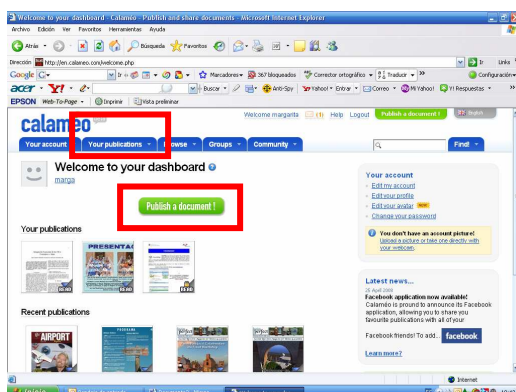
Welcome to your dashboard - Calameo - Publish and share documents - Microsoft Internet Explorer

Archivo Edición Ver Favoritos Herramientas Ayuda

Atrás Búsqueda Favoritos

Dirección http://en.calameo.com/welcome.php Ir Links

Google G Ir Marcadores 367 bloqueados Corrector ortográfico Traducir Configuración

acer Y! Buscar Anti-Spy Yahoo! Entrar Correo Mi Yahoo! Y! Respuestas

EPSON Web-To-Page Imprimir Vista preliminar

calameo

Welcome margarita (1) Help Logout Publish a document ! English

Your account Your publications Browse Groups Community Find!

Welcome to your dashboard

marga

Publish a document !

Your publications

PRESENTAC

Recent publications

AIRPORT

Your account
Edit my account
Edit your profile
Edit your avatar NEW
Change your password

You don't have an account picture!
Upload a picture or take one directly with your webcam

Latest news...
25 April 2008
Facebook application now available!
Calaméo is proud to announce its Facebook application, allowing you to share you favourite publications with all of your

Facebook friends! To add...

facebook

Learn more?

Internet